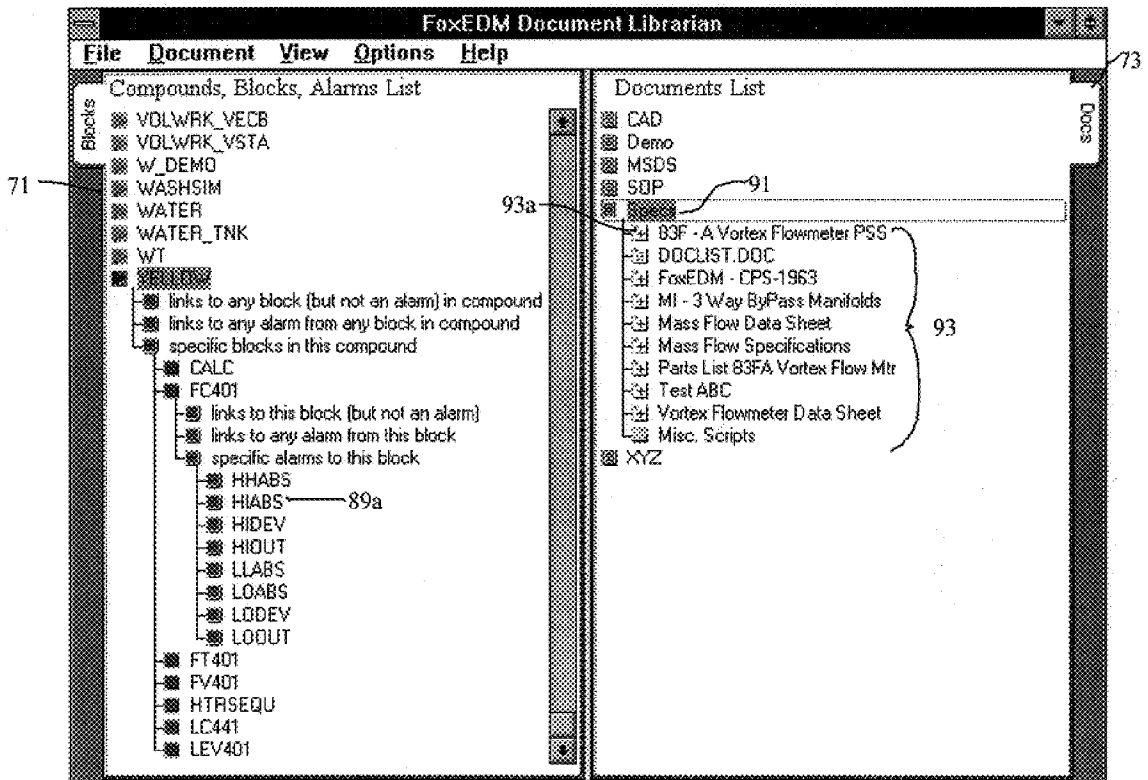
FoxEDM Document Librarian

File Document View Options Help

Blocks

Compounds, Blocks, Alarms List

VOLWRK_VECB
VOLWRK_VSTA
W_DEMO
WASHSIM
WATER
WATER_TNK
WT
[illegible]
links to any block (but not an alarm) in compound
links to any alarm from any block in compound
specific blocks in this compound
CALC
FC401
links to this block (but not an alarm)
links to any alarm from this block
specific alarms to this block
HHABS
HIABS
HIDEV
HIOUT
LLABS
LOABS
LODEV
LOOUT
FT401
FV401
HTRSEQU
LC441
LEV401

71

89a

Documents List

Docs

CAD
Demo
MSDS
SOP
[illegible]
83F - A Vortex Flowmeter PSS
DOCLIST.DOC
FoxEDM - CPS-1963
MI - 3 Way ByPass Manifolds
Mass Flow Data Sheet
Mass Flow Specifications
Parts List 83FA Vortex Flow Mtr
Test ABC
Vortex Flowmeter Data Sheet
Misc. Scripts
XYZ

73

91

93a

93